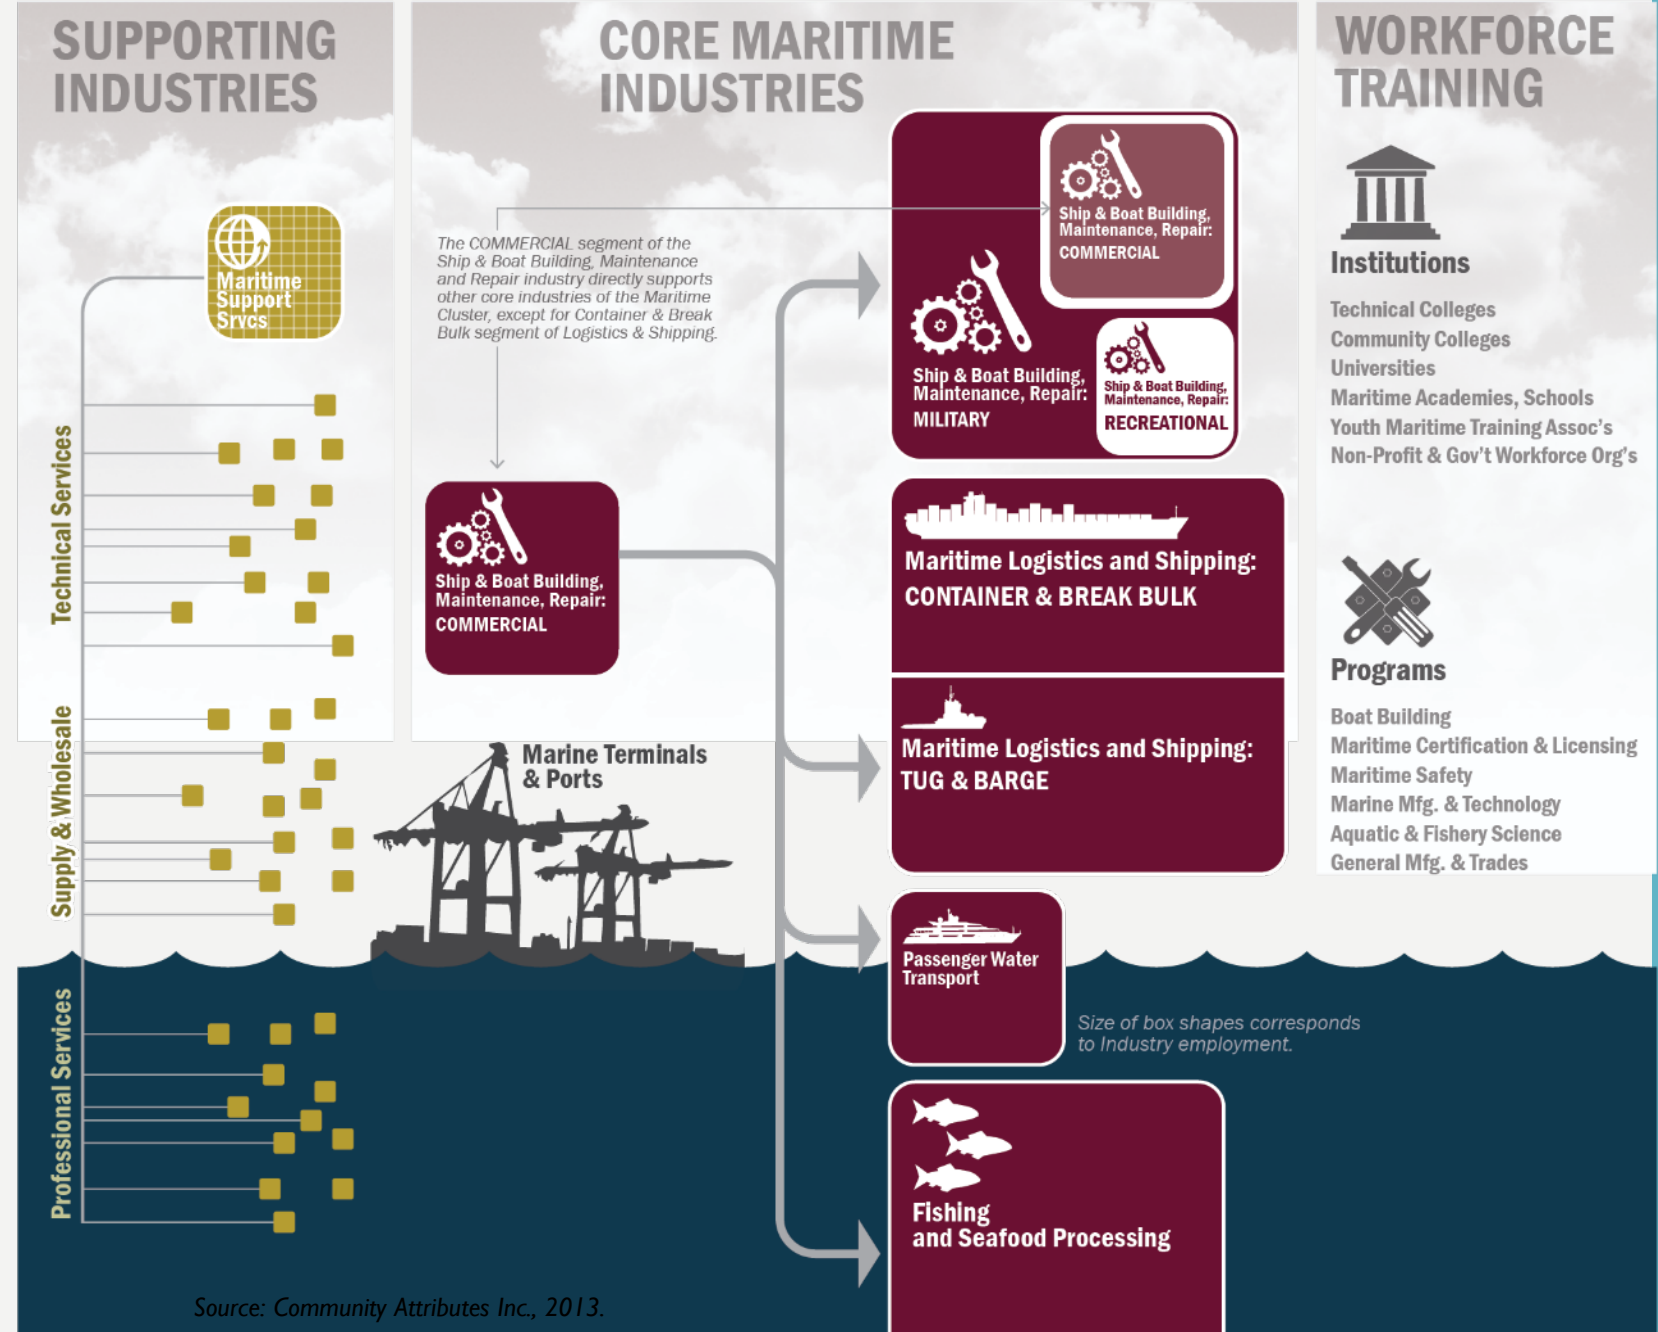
SUPPORTING INDUSTRIES

Maritime Support Srvcs

Technical Services

Supply & Wholesale

Professional Services

CORE MARITIME INDUSTRIES

The COMMERCIAL segment of the Ship & Boat Building, Maintenance and Repair industry directly supports other core industries of the Maritime Cluster, except for Container & Break Bulk segment of Logistics & Shipping.

Ship & Boat Building, Maintenance, Repair: COMMERCIAL

Ship & Boat Building, Maintenance, Repair: COMMERCIAL

Ship & Boat Building, Maintenance, Repair: MILITARY

Ship & Boat Building, Maintenance, Repair: RECREATIONAL

Maritime Logistics and Shipping: CONTAINER & BREAK BULK

Maritime Logistics and Shipping: TUG & BARGE

Marine Terminals & Ports

Passenger Water Transport

Size of box shapes corresponds to Industry employment.

Fishing and Seafood Processing

WORKFORCE TRAINING

Institutions

Technical Colleges
Community Colleges
Universities
Maritime Academies, Schools
Youth Maritime Training Assoc's
Non-Profit & Gov't Workforce Org's

Programs

Boat Building
Maritime Certification & Licensing
Maritime Safety
Marine Mfg. & Technology
Aquatic & Fishery Science
General Mfg. & Trades

Source: Community Attributes Inc., 2013.